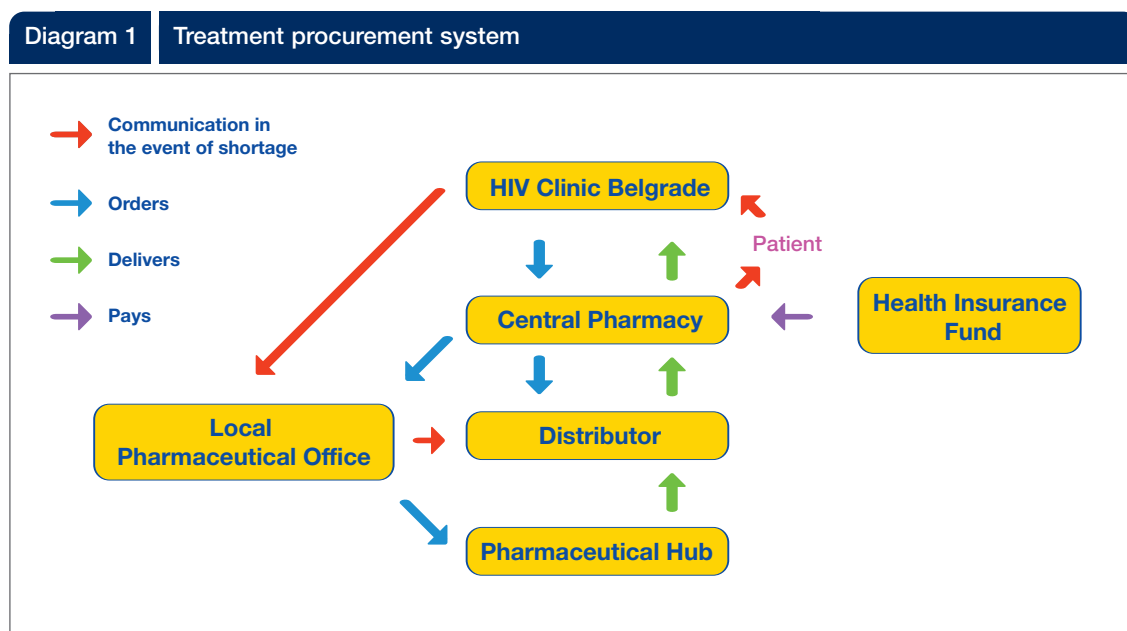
Diagram 1

Treatment procurement system

Communication in the event of shortage

Orders

Delivers

Pays

HIV Clinic Belgrade

Patient

Central Pharmacy

Health Insurance Fund

Local Pharmaceutical Office

Distributor

Pharmaceutical Hub